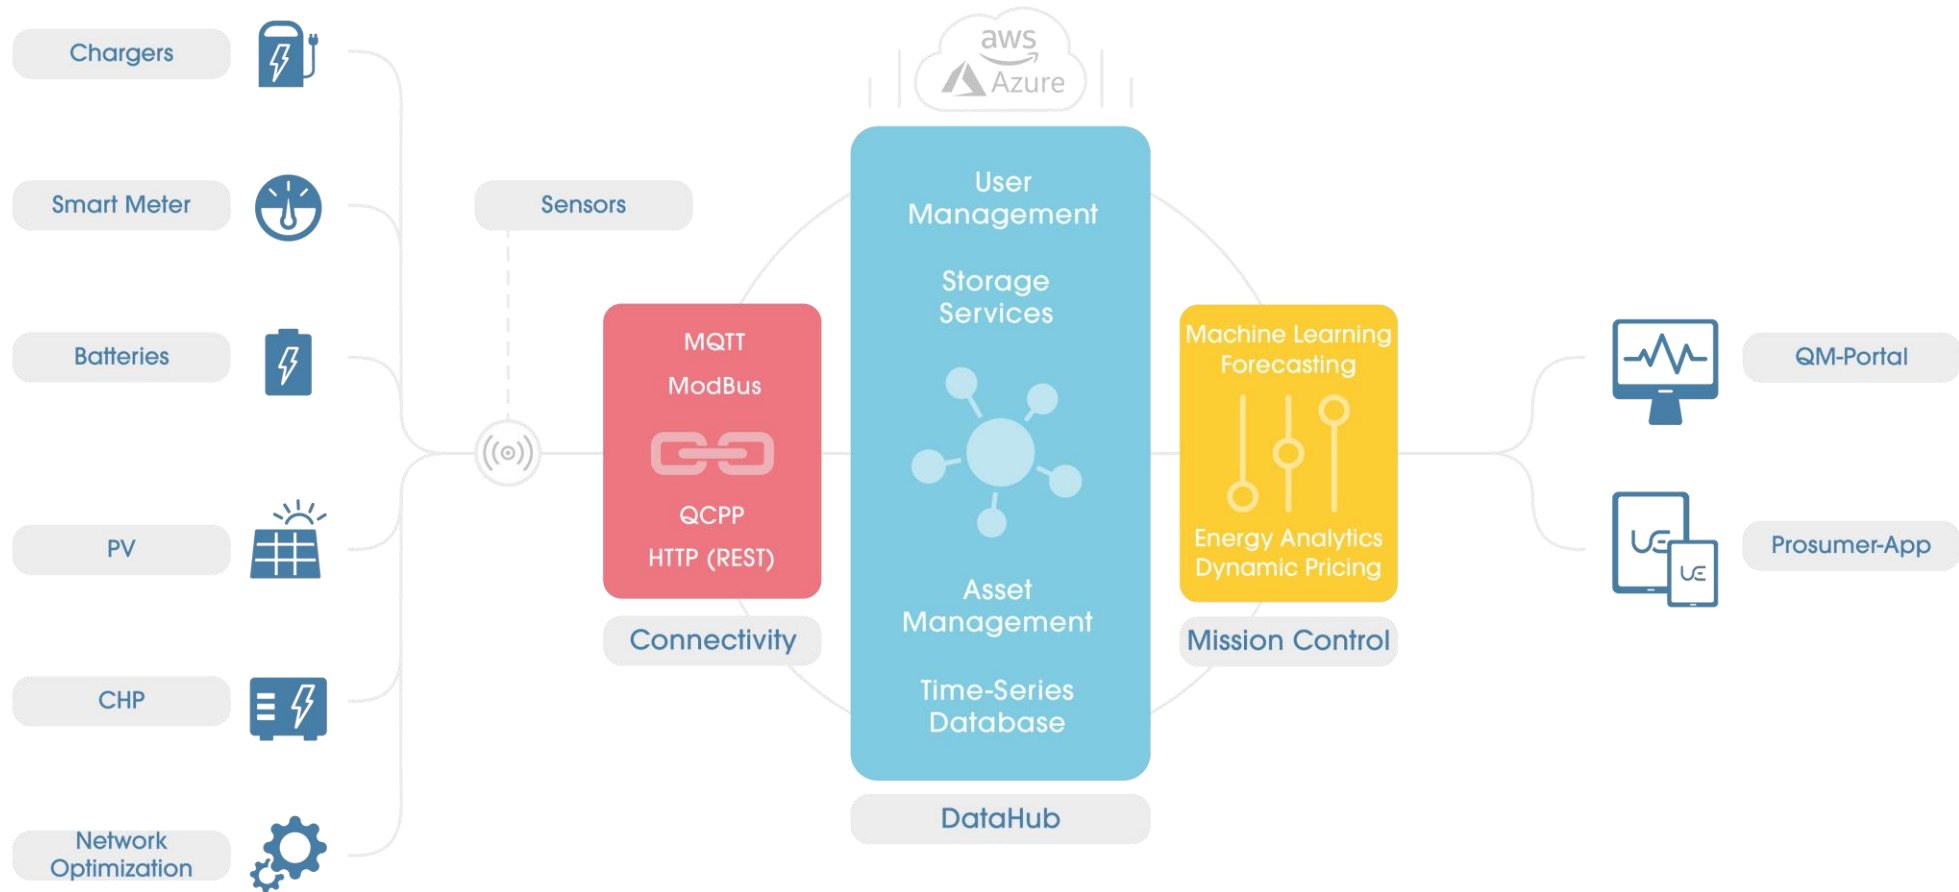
Chargers

Smart Meter

Batteries

PV

CHP

Network Optimization

Sensors

aws

Azure

MQTT

ModBus

QCPP

HTTP (REST)

Connectivity

User Management

Storage Services

Asset Management

Time-Series Database

DataHub

Machine Learning Forecasting

Energy Analytics Dynamic Pricing

Mission Control

QM-Portal

Prosumer-App